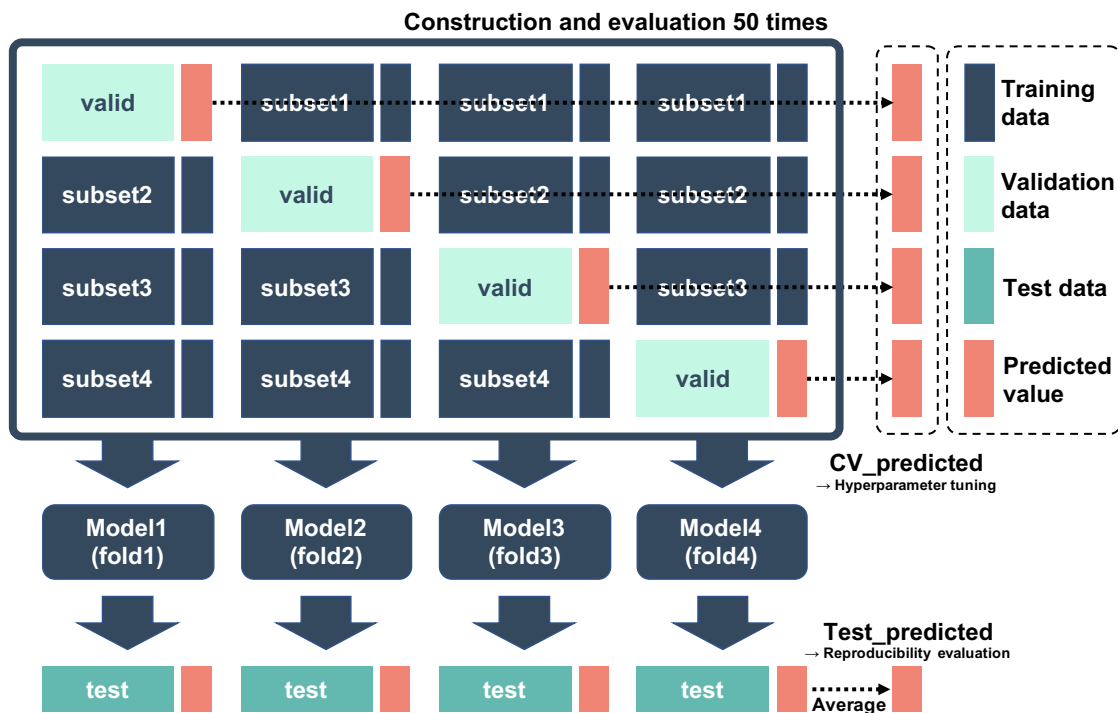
Construction and evaluation 50 times

| | | | |
|---|---|---|---|
| valid | subset1 | subset1 | subset1 |
| subset2 | valid | subset2 | subset2 |
| subset3 | subset3 | valid | subset3 |
| subset4 | subset4 | subset4 | valid |

Training data
Validation data
Test data
Predicted value

CV_predicted
→ Hyperparameter tuning

Model1 (fold1)
Model2 (fold2)
Model3 (fold3)
Model4 (fold4)

Test_predicted
→ Reproducibility evaluation

test
test
test
test

Average